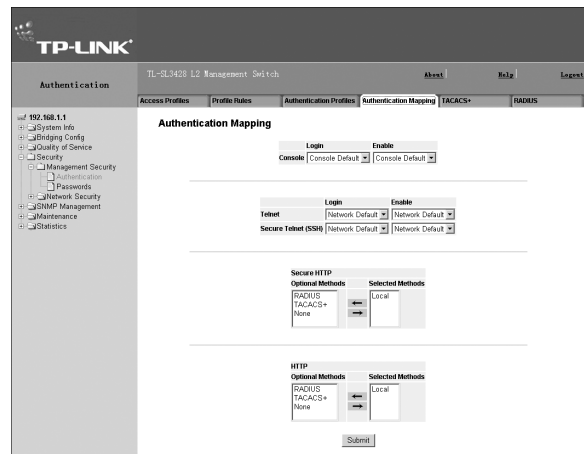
TP-LINK®

Authentication

TL-SL3428 L2 Management Switch

About | Help | Logout

Access Profiles | Profile Rules | Authentication Profiles | Authentication Mapping | TACACS+ | RADIUS

192.168.1.1
System Info
Bridging Config
Quality of Service
Security
Management Security
Authentication
Passwords
Network Security
SNMP Management
Maintenance
Statistics

Authentication Mapping

| | Login | Enable |
|---|---|---|
| Console | Console Default | Console Default |

| | Login | Enable |
|---|---|---|
| Telnet | Network Default | Network Default |
| Secure Telnet (SSH) | Network Default | Network Default |

Secure HTTP

| Optional Methods | | Selected Methods |
|---|---|---|
| RADIUS TACACS+ None | ← → | Local |

HTTP

| Optional Methods | | Selected Methods |
|---|---|---|
| RADIUS TACACS+ None | ← → | Local |

Submit